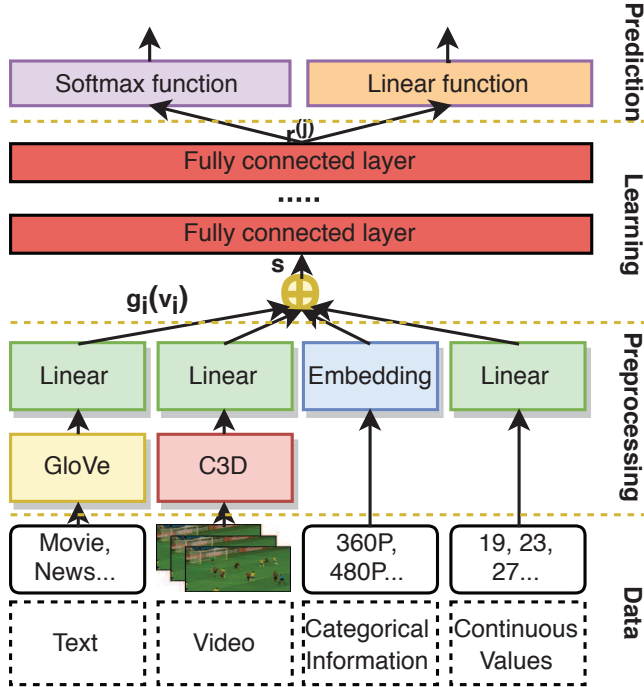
Prediction

Softmax function

Linear function

$r^{(j)}$

Fully connected layer

Learning

.....

Fully connected layer

s

$g_j(v_j)$

Preprocessing

Linear

Linear

Embedding

Linear

GloVe

C3D

Movie, News...

360P, 480P...

19, 23, 27...

Data

Text

Video

Categorical Information

Continuous Values